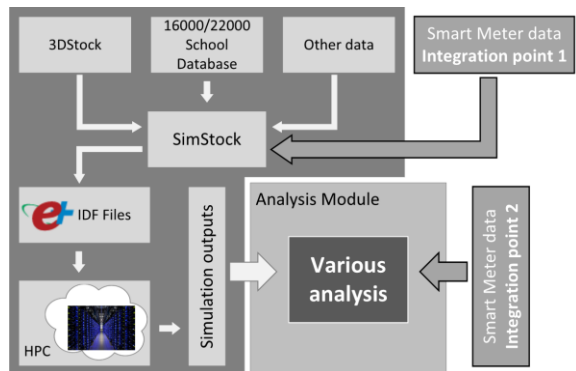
3DStock

16000/22000 School Database

Other data

Smart Meter data
Integration point 1

SimStock

IDF Files

Simulation outputs

Analysis Module

Various analysis

Smart Meter data
Integration point 2

HPC